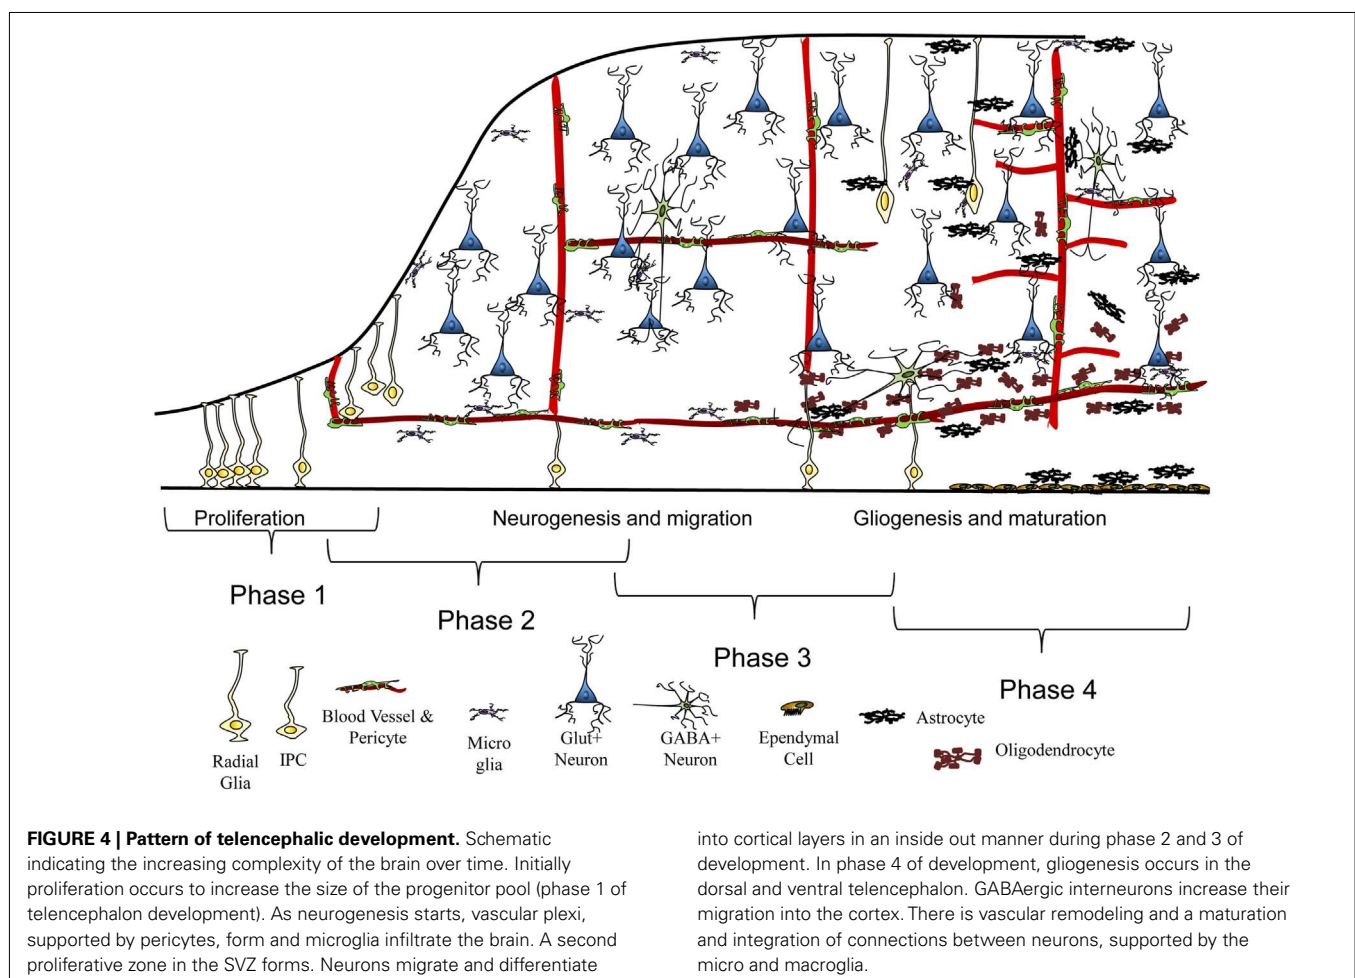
Proliferation

Neurogenesis and migration

Gliogenesis and maturation

Phase 1

Phase 2

Phase 3

Phase 4

Radial Glia

IPC

Blood Vessel & Pericyte

Micro glia

Glut+ Neuron

GABA+ Neuron

Ependymal Cell

Astrocyte

Oligodendrocyte

**FIGURE 4 | Pattern of telencephalic development.** Schematic indicating the increasing complexity of the brain over time. Initially proliferation occurs to increase the size of the progenitor pool (phase 1 of telencephalon development). As neurogenesis starts, vascular plexi, supported by pericytes, form and microglia infiltrate the brain. A second proliferative zone in the SVZ forms. Neurons migrate and differentiate into cortical layers in an inside out manner during phase 2 and 3 of development. In phase 4 of development, gliogenesis occurs in the dorsal and ventral telencephalon. GABAergic interneurons increase their migration into the cortex. There is vascular remodeling and a maturation and integration of connections between neurons, supported by the micro and macroglia.